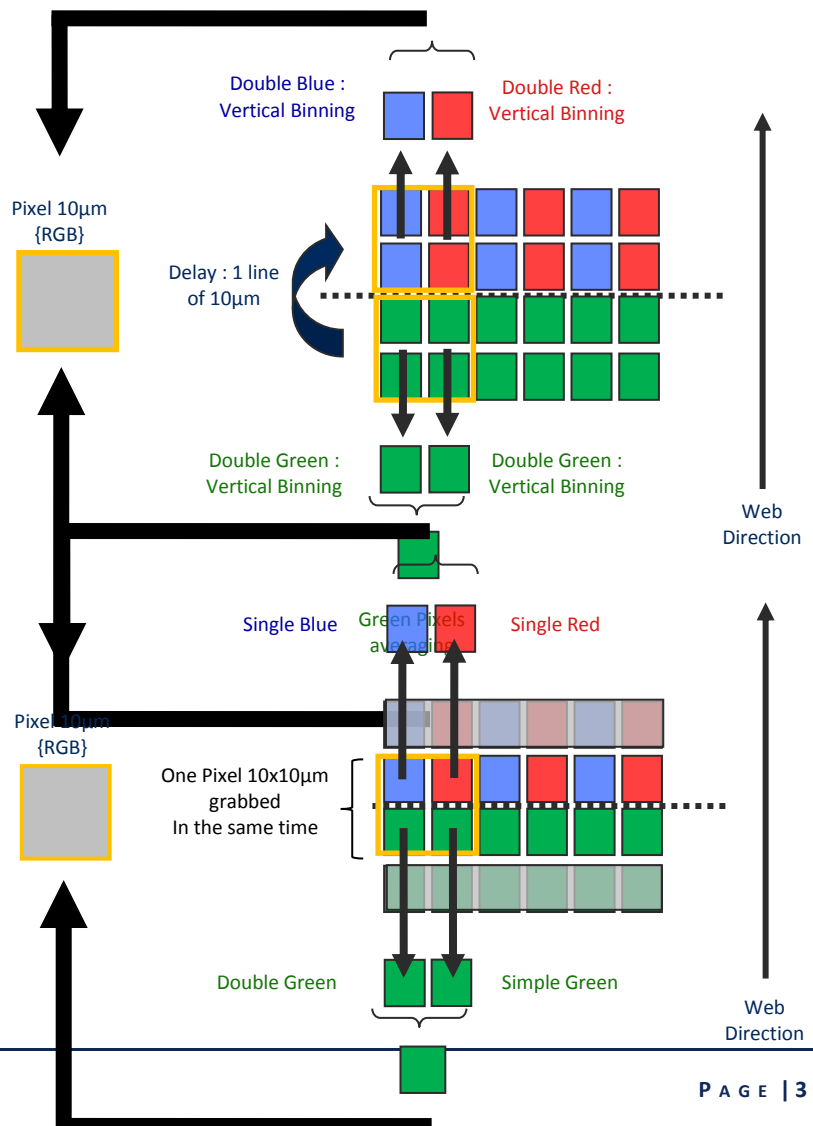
Double Blue : Vertical Binning

Double Red : Vertical Binning

Pixel 10µm {RGB}

Delay : 1 line of 10µm

Double Green : Vertical Binning

Double Green : Vertical Binning

Web Direction

Single Blue

Green Pixels averaging

Single Red

Pixel 10µm {RGB}

One Pixel 10x10µm grabbed In the same time

Double Green

Simple Green

Web Direction

PAGE | 3